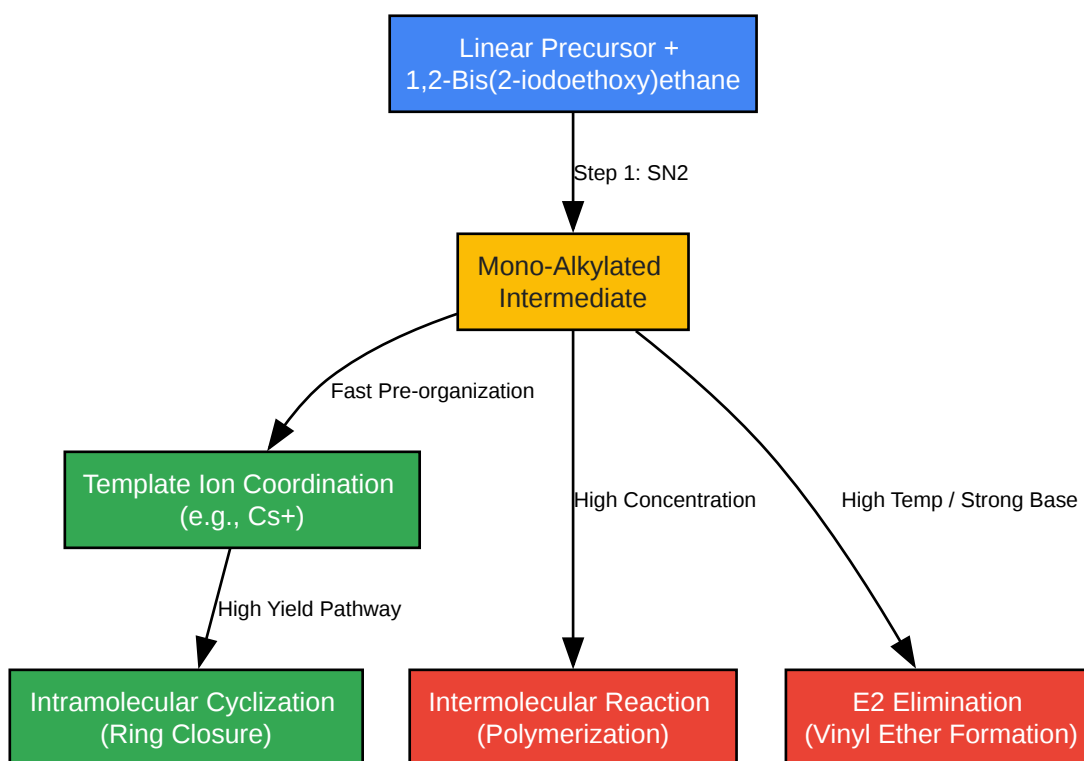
Linear Precursor + 1,2-Bis(2-iodoethoxy)ethane

Step 1: SN2

Mono-Alkylated Intermediate

Fast Pre-organization

High Concentration

High Temp / Strong Base

Template Ion Coordination (e.g., Cs+)

High Yield Pathway

Intramolecular Cyclization (Ring Closure)

Intermolecular Reaction (Polymerization)

E2 Elimination (Vinyl Ether Formation)